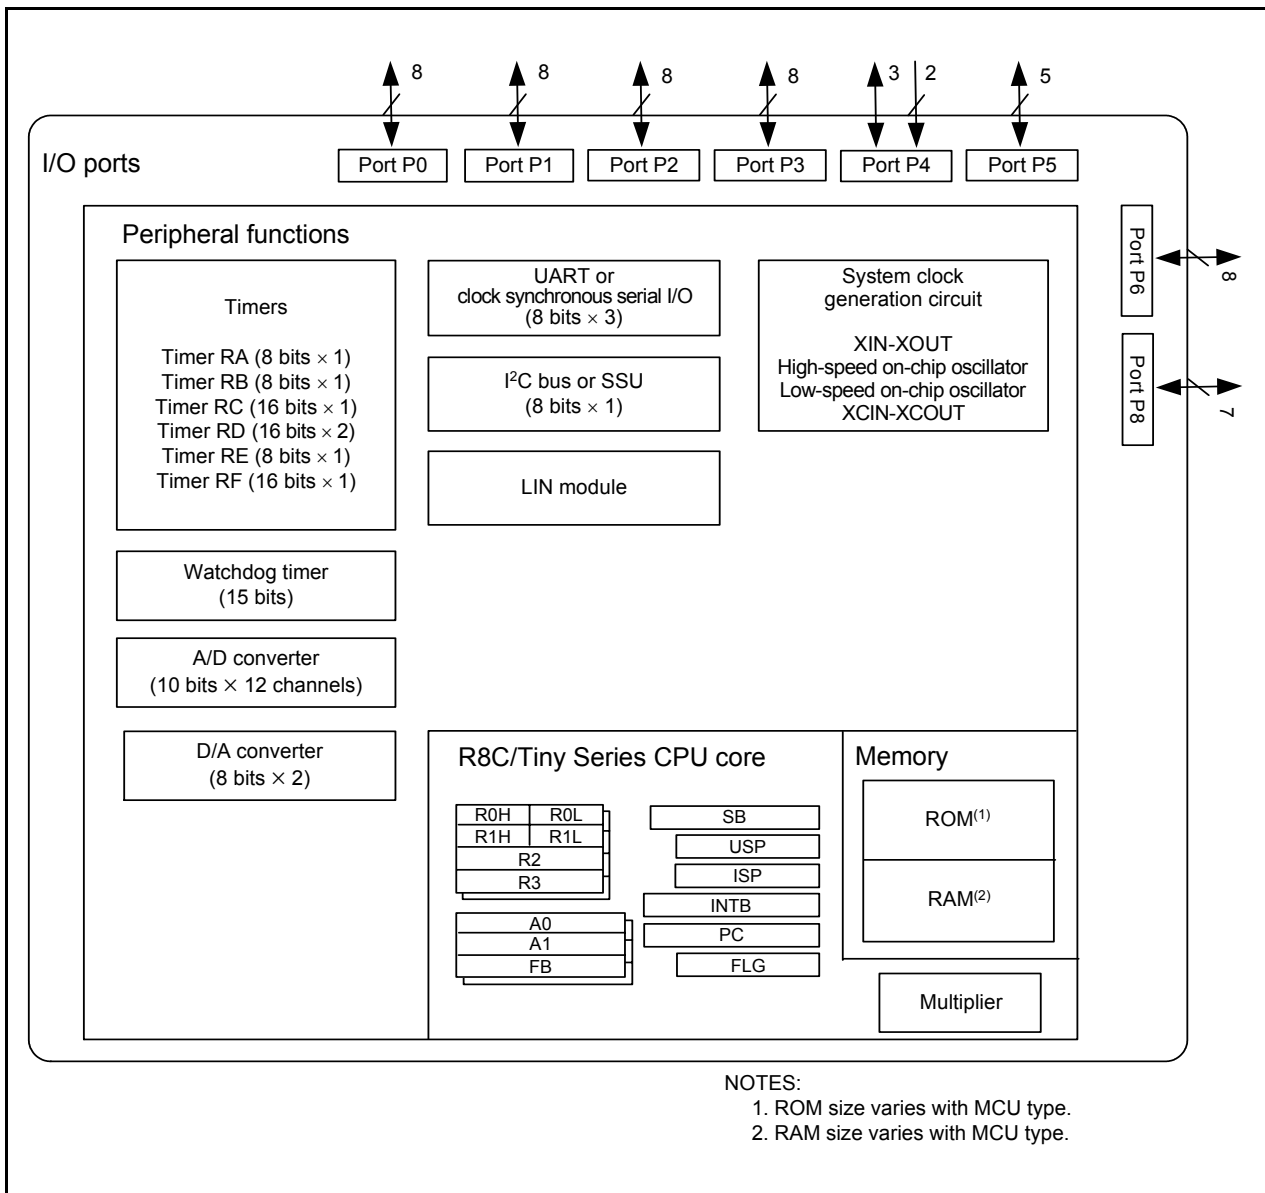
8
8
8
8
3
2
5

I/O ports

Port P0
Port P1
Port P2
Port P3
Port P4
Port P5

Peripheral functions

Timers

Timer RA (8 bits $\times$ 1)
Timer RB (8 bits $\times$ 1)
Timer RC (16 bits $\times$ 1)
Timer RD (16 bits $\times$ 2)
Timer RE (8 bits $\times$ 1)
Timer RF (16 bits $\times$ 1)

UART or clock synchronous serial I/O (8 bits $\times$ 3)

I$^2$C bus or SSU (8 bits $\times$ 1)

LIN module

System clock generation circuit

XIN-XOUT
High-speed on-chip oscillator
Low-speed on-chip oscillator
XCIN-XCOUT

Port P6
8

Port P8
7

Watchdog timer (15 bits)

A/D converter (10 bits $\times$ 12 channels)

D/A converter (8 bits $\times$ 2)

R8C/Tiny Series CPU core

R0H
R0L
R1H
R1L
R2
R3

A0
A1
FB

SB
USP
ISP
INTB
PC
FLG

Memory

ROM$^{(1)}$

RAM$^{(2)}$

Multiplier

NOTES:
1. ROM size varies with MCU type.
2. RAM size varies with MCU type.